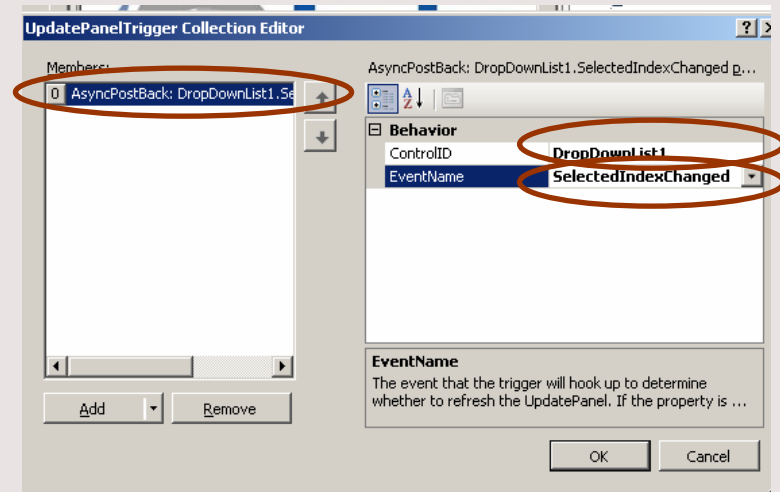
UpdatePanelTrigger Collection Editor

?

Members:

0 AsyncPostBack: DropDownList1.Se

AsyncPostBack: DropDownList1.SelectedIndexChanged p...

Behavior

| ControlID | DropDownList1 |
|---|---|
| EventName | SelectedIndexChanged |

EventName

The event that the trigger will hook up to determine whether to refresh the UpdatePanel. If the property is ...

Add

Remove

OK

Cancel